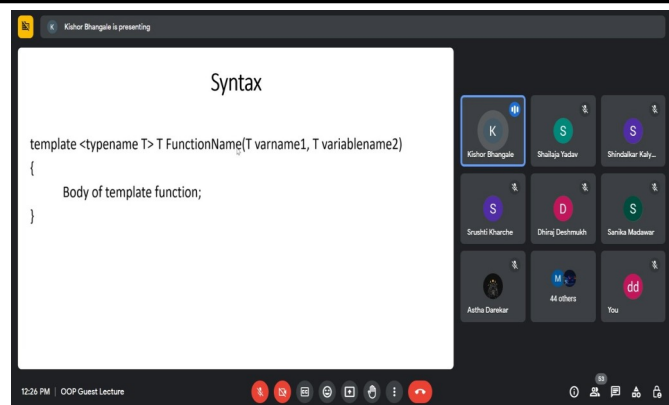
K Kishor Bhangale is presenting

Syntax

template <typename T> T FunctionName(T varname1, T variablename2)
{
Body of template function;
}

K
Kishor Bhangale

S
Shailaja Yadav

S
Shindalkar Kaly...

S
Srushti Kharche

D
Dhiraj Deshmukh

S
Sarika Madawar

Astha Darekar

M
44 others

dd
You

12:26 PM | OOP Guest Lecture

53